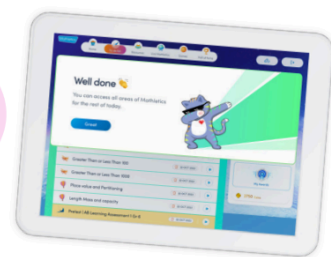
Well done 👏

You can access all areas of Mathletics for the rest of today.

Great

Greater Than or Less Than 100

Greater Than or Less Than 1000

Place value and Partitioning

Length Mass and capacity